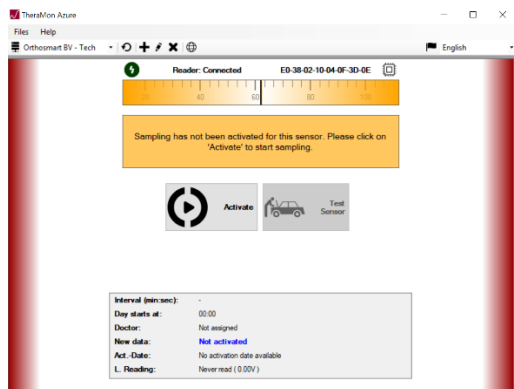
TheraMon Azure

Files Help

Orthosmart BV - Tech

English

Reader: Connected E0-38-02-10-04-0F-3D-0E

20 40 60 80 100

Sampling has not been activated for this sensor. Please click on 'Activate' to start sampling.

Activate

Test Sensor

| | |
|---|---|
| Interval (min:sec): | - |
| Day starts at: | 00:00 |
| Doctor: | Not assigned |
| New data: | Not activated |
| Act.-Date: | No activation date available |
| L. Reading: | Never read ( 0.00V ) |